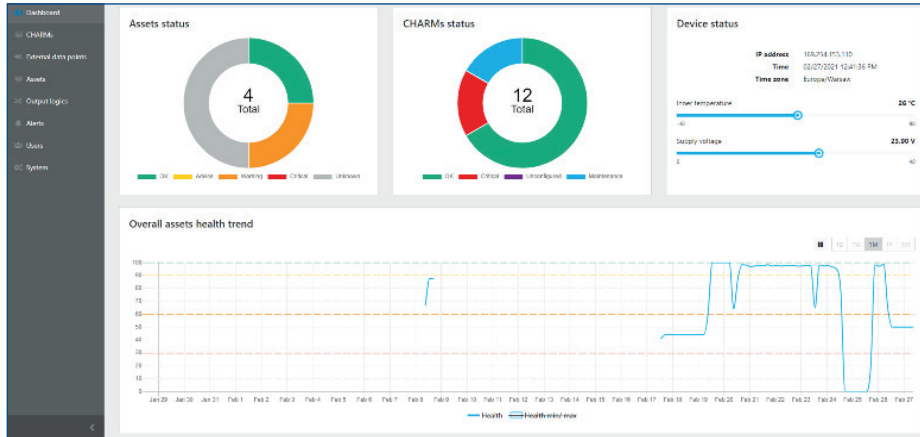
Dashboard
CHARMs
External data points
Assets
Output logics
Alerts
Users
System

Assets status

4
Total

OK Advise Warning Critical Unknown

CHARMs status

12
Total

OK Critical Unconfigured Maintenance

Device status

IP address 169.254.153.110
Time 02/27/2021 12:41:36 PM
Time zone Europe/Warsaw

Inner temperature 26 °C
-40 85

Supply voltage 23.90 V
0 40

Overall assets health trend

1D 1W 1M 1Y 5Y

100
90
80
70
60
50
40
30
20
10
0

Jan 29 Jan 30 Jan 31 Feb 1 Feb 2 Feb 3 Feb 4 Feb 5 Feb 6 Feb 7 Feb 8 Feb 9 Feb 10 Feb 11 Feb 12 Feb 13 Feb 14 Feb 15 Feb 16 Feb 17 Feb 18 Feb 19 Feb 20 Feb 21 Feb 22 Feb 23 Feb 24 Feb 25 Feb 26 Feb 27

Health Health min/max